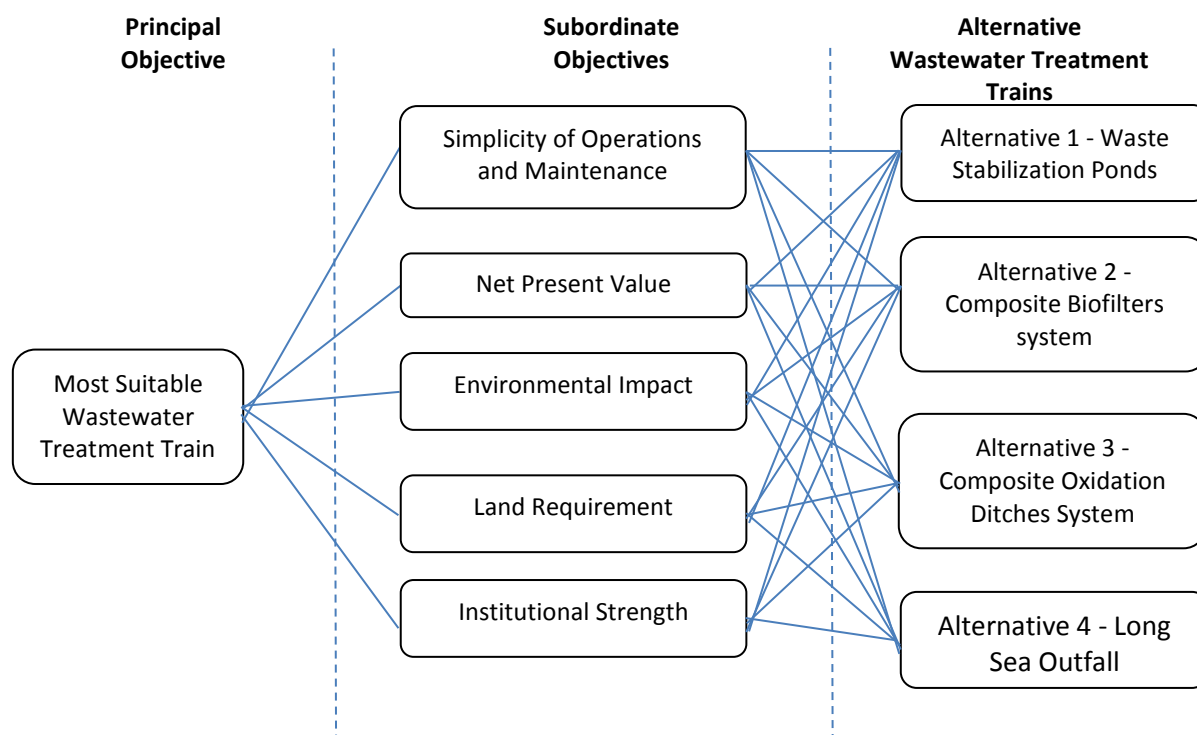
Principal Objective

Subordinate Objectives

Alternative Wastewater Treatment Trains

Most Suitable Wastewater Treatment Train

Simplicity of Operations and Maintenance

Net Present Value

Environmental Impact

Land Requirement

Institutional Strength

Alternative 1 - Waste Stabilization Ponds

Alternative 2 - Composite Biofilters system

Alternative 3 - Composite Oxidation Ditches System

Alternative 4 - Long Sea Outfall